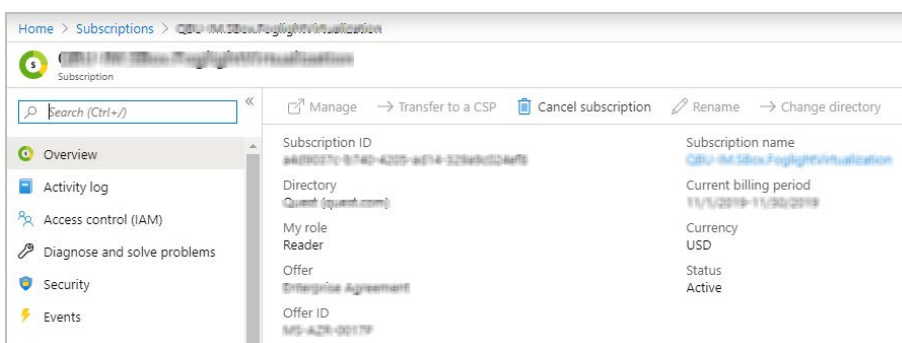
Home > Subscriptions > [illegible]

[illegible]
Subscription

Search (Ctrl+/) «

Overview

Activity log

Access control (IAM)

Diagnose and solve problems

Security

Events

Manage → Transfer to a CSP Cancel subscription Rename → Change directory

Subscription ID
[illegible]

Directory
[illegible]

My role
Reader

Offer
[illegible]

Offer ID
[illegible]

Subscription name
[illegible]

Current billing period
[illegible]

Currency
USD

Status
Active